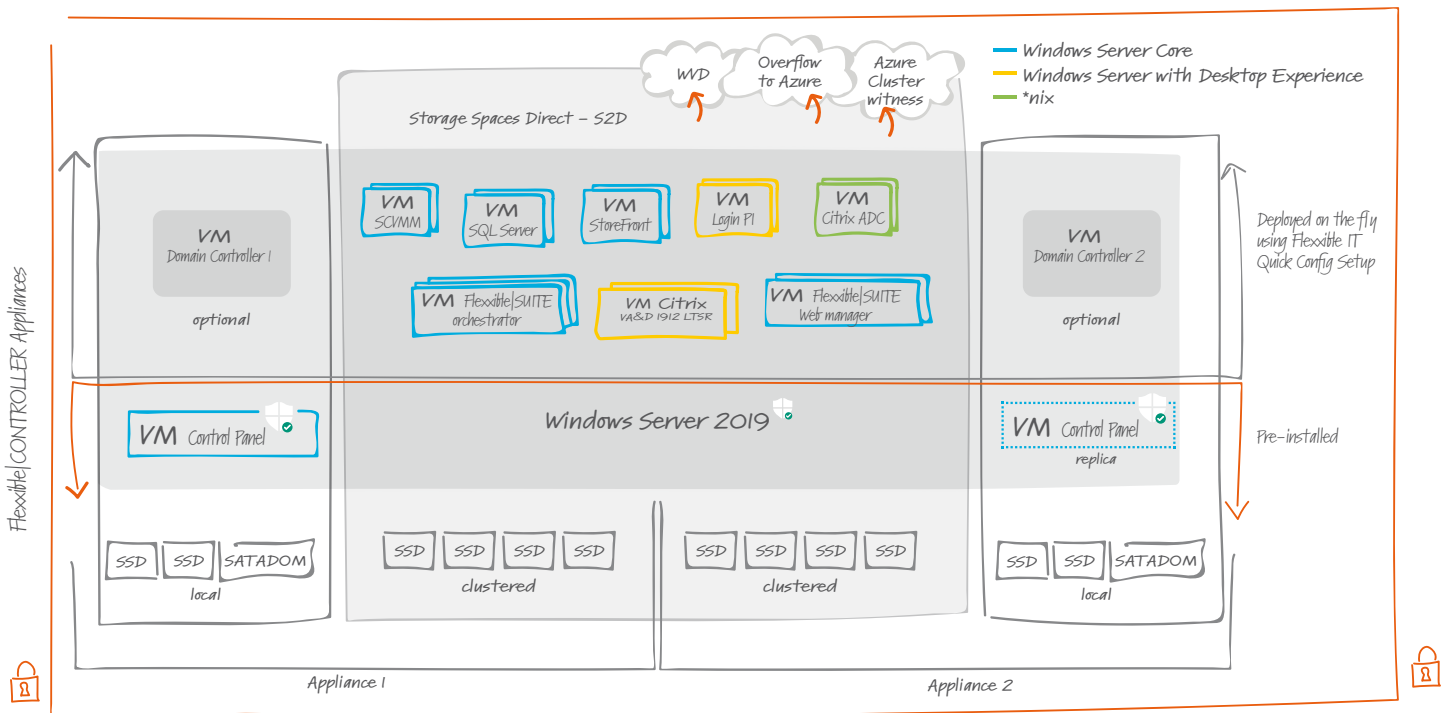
WVD

Overflow to Azure

Azure Cluster witness

Windows Server Core
Windows Server with Desktop Experience
*nix

Storage Spaces Direct – S2D

VM SCVMM

VM SQL Server

VM StoreFront

VM Login PI

VM Citrix ADC

VM Domain Controller 1

optional

VM Domain Controller 2

optional

Deployed on the fly using Flexxible IT Quick Config Setup

VM Flexxible|SUITE orchestrator

VM Citrix VA&D 1912 LTSR

VM Flexxible|SUITE Web manager

Flexxible|CONTROLLER Appliances

VM Control Panel

Windows Server 2019

VM Control Panel
replica

Pre-installed

SSD SSD SATADOM
local

SSD SSD SSD SSD
clustered

SSD SSD SSD SSD
clustered

SSD SSD SATADOM
local

Appliance 1

Appliance 2